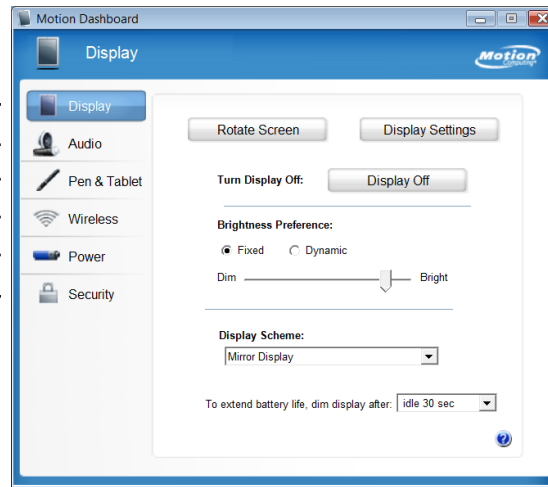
Motion Dashboard

Display

Motion Computing

Display
Audio
Pen & Tablet
Wireless
Power
Security

Rotate Screen
Display Settings

Turn Display Off:
Display Off

Brightness Preference:
Fixed
Dynamic
Dim
Bright

Display Scheme:
Mirror Display

To extend battery life, dim display after:
idle 30 sec

?